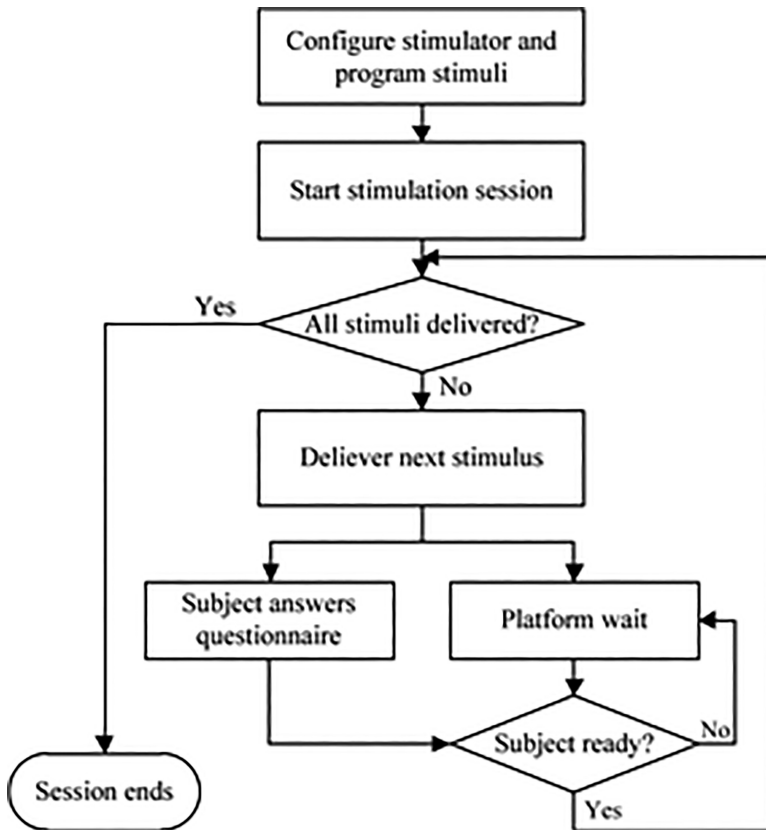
Configure stimulator and program stimuli

Start stimulation session

Yes

All stimuli delivered?

No

Deliever next stimulus

Subject answers questionnaire

Platform wait

Subject ready?

No

Session ends

Yes